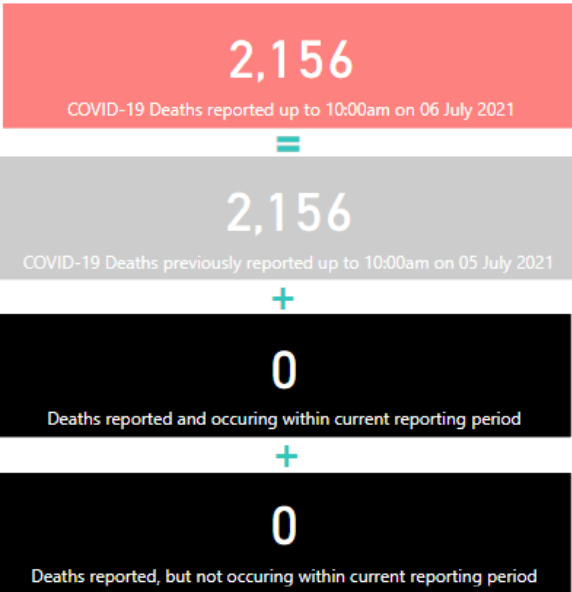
2,156

COVID-19 Deaths reported up to 10:00am on 06 July 2021

=

2,156

COVID-19 Deaths previously reported up to 10:00am on 05 July 2021

+

0

Deaths reported and occuring within current reporting period

+

0

Deaths reported, but not occuring within current reporting period